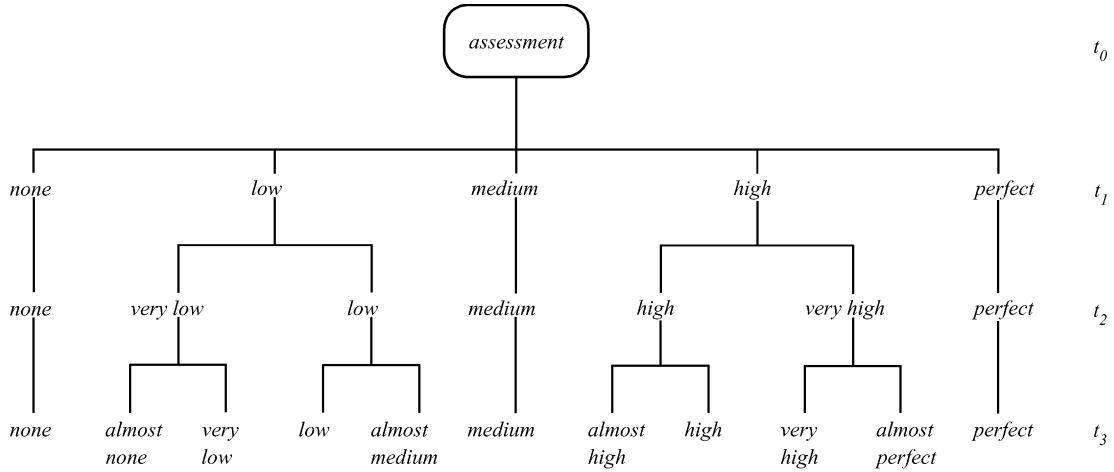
assessment

$t_0$

none low medium high perfect

$t_1$

none very low low medium high very high perfect

$t_2$

none almost none very low low almost medium medium almost high high very high almost perfect perfect

$t_3$